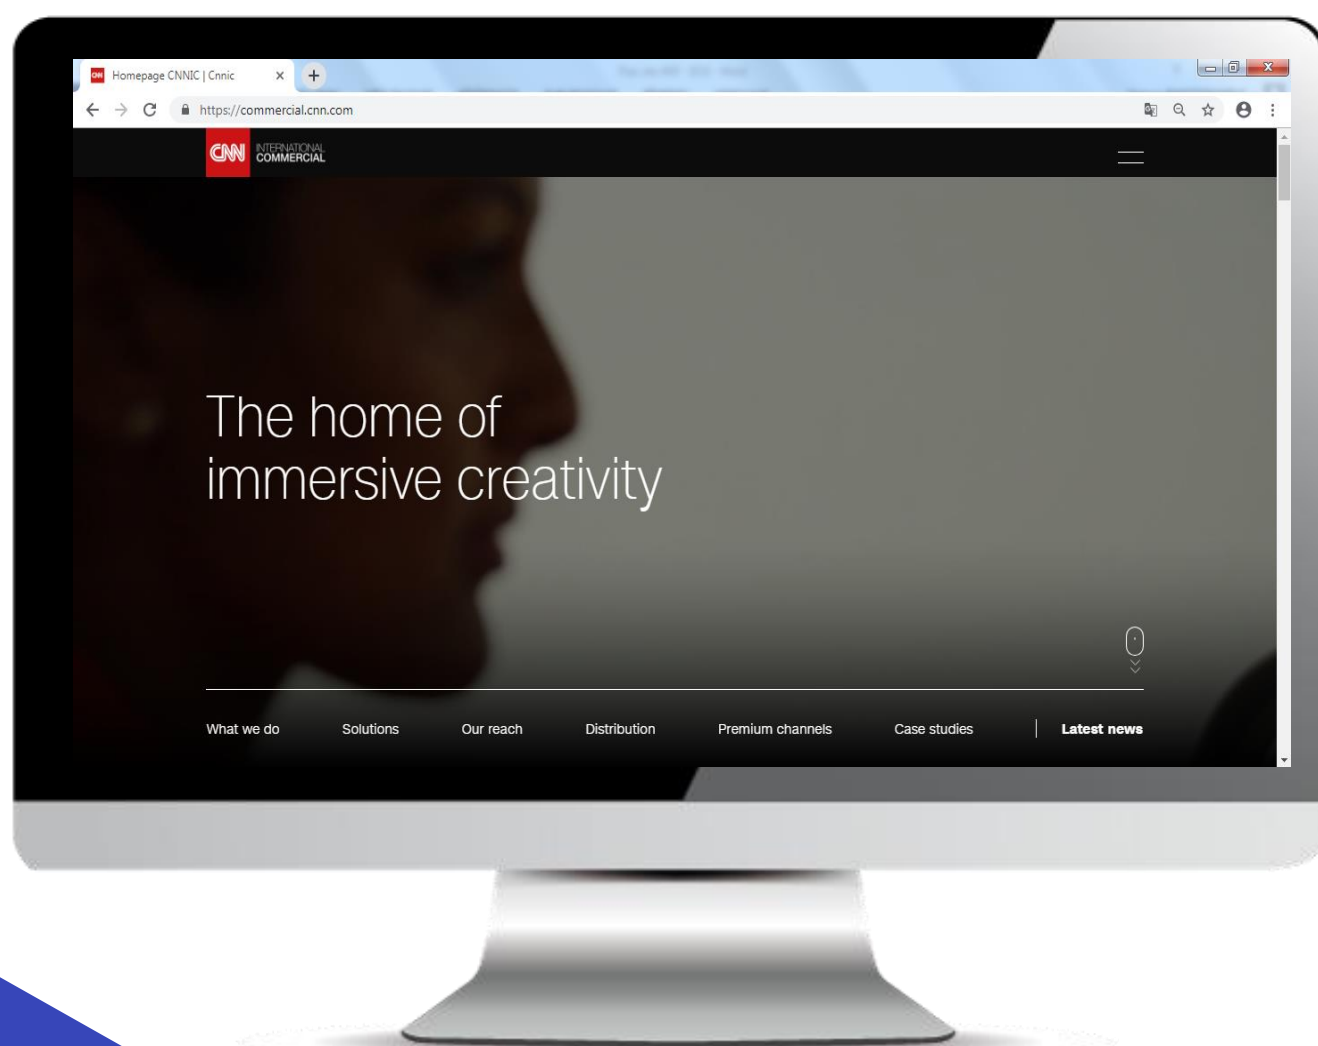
Homepage CNNIC | Cnnic

https://commercial.cnn.com

CNN INTERNATIONAL COMMERCIAL

The home of immersive creativity

What we do
Solutions
Our reach
Distribution
Premium channels
Case studies
Latest news